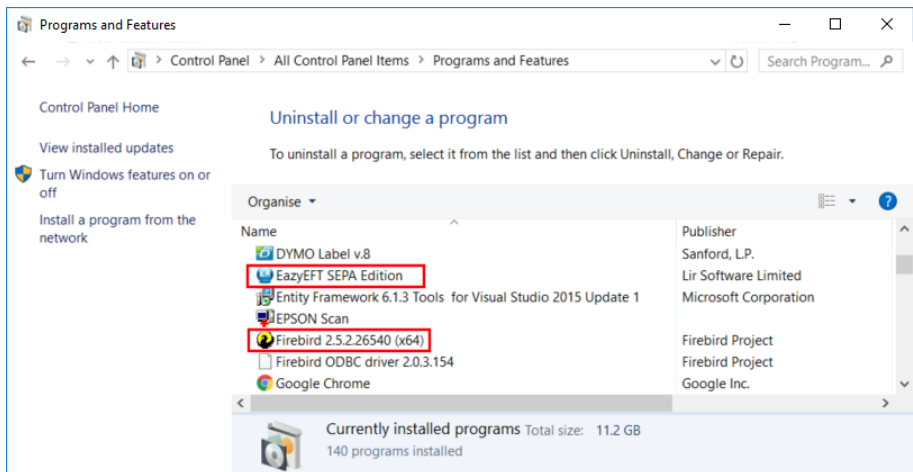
Programs and Features

Control Panel > All Control Panel Items > Programs and Features

Search Program...

Control Panel Home

View installed updates

Turn Windows features on or off

Install a program from the network

Uninstall or change a program

To uninstall a program, select it from the list and then click Uninstall, Change or Repair.

Organise ▾

| Name | Publisher |
|---|---|
| DYMO Label v.8 | Sanford, L.P. |
| EazyEFT SEPA Edition | Lir Software Limited |
| Entity Framework 6.1.3 Tools for Visual Studio 2015 Update 1 | Microsoft Corporation |
| EPSON Scan | |
| Firebird 2.5.2.26540 (x64) | Firebird Project |
| Firebird ODBC driver 2.0.3.154 | Firebird Project |
| Google Chrome | Google Inc. |

Currently installed programs Total size: 11.2 GB
140 programs installed